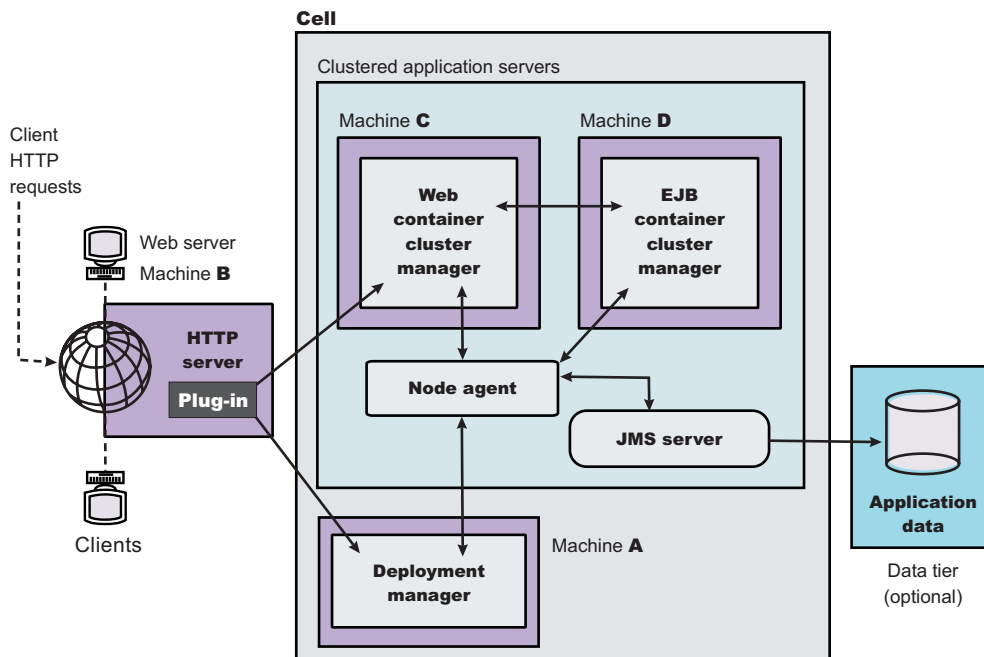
Cell

Clustered application servers

Client HTTP requests

Web server Machine **B**

HTTP server

Plug-in

Clients

Machine **C**

Web container cluster manager

Machine **D**

EJB container cluster manager

Node agent

JMS server

Application data

Data tier (optional)

Machine **A**

Deployment manager